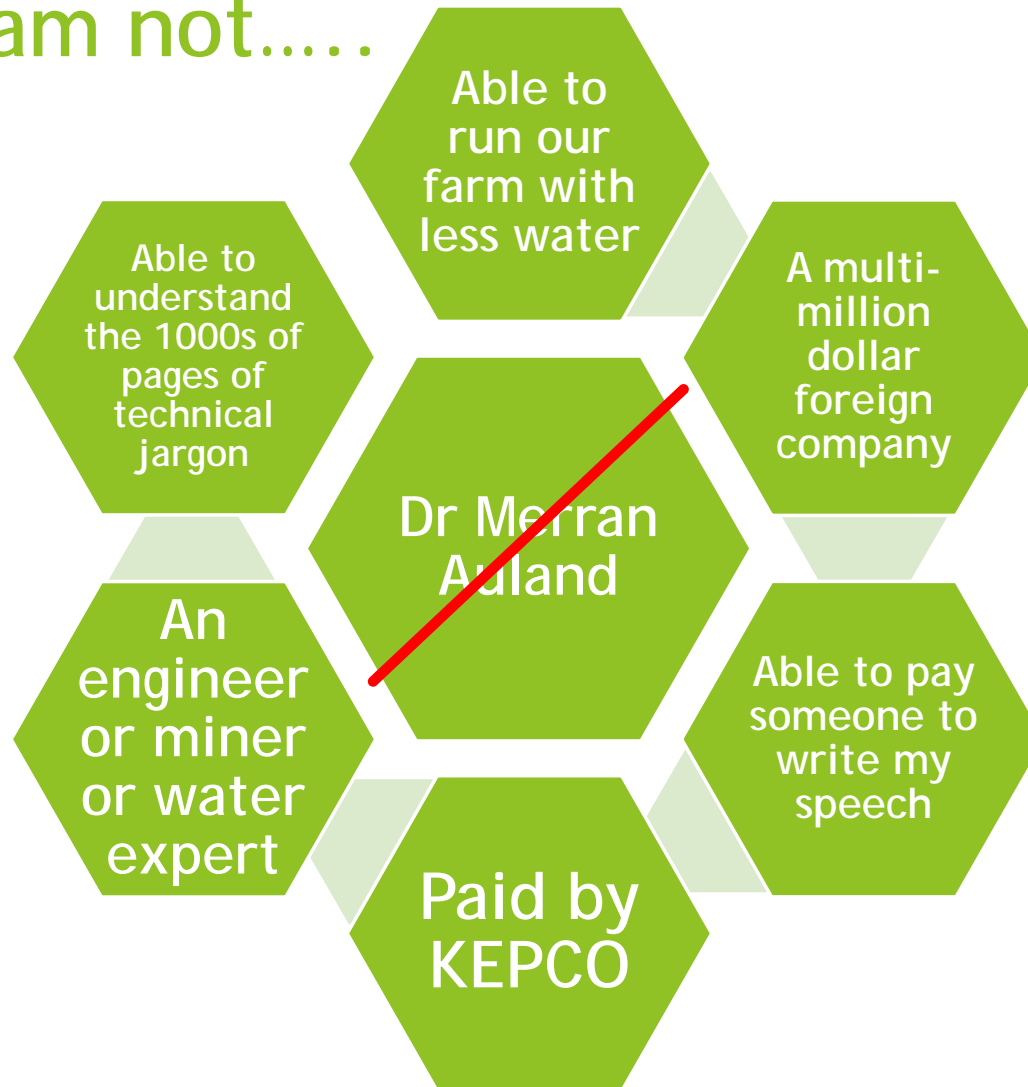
am not.....

Able to run our farm with less water

A multi-million dollar foreign company

Able to pay someone to write my speech

Paid by KEPCO

An engineer or miner or water expert

Able to understand the 1000s of pages of technical jargon

Dr Merran Auland